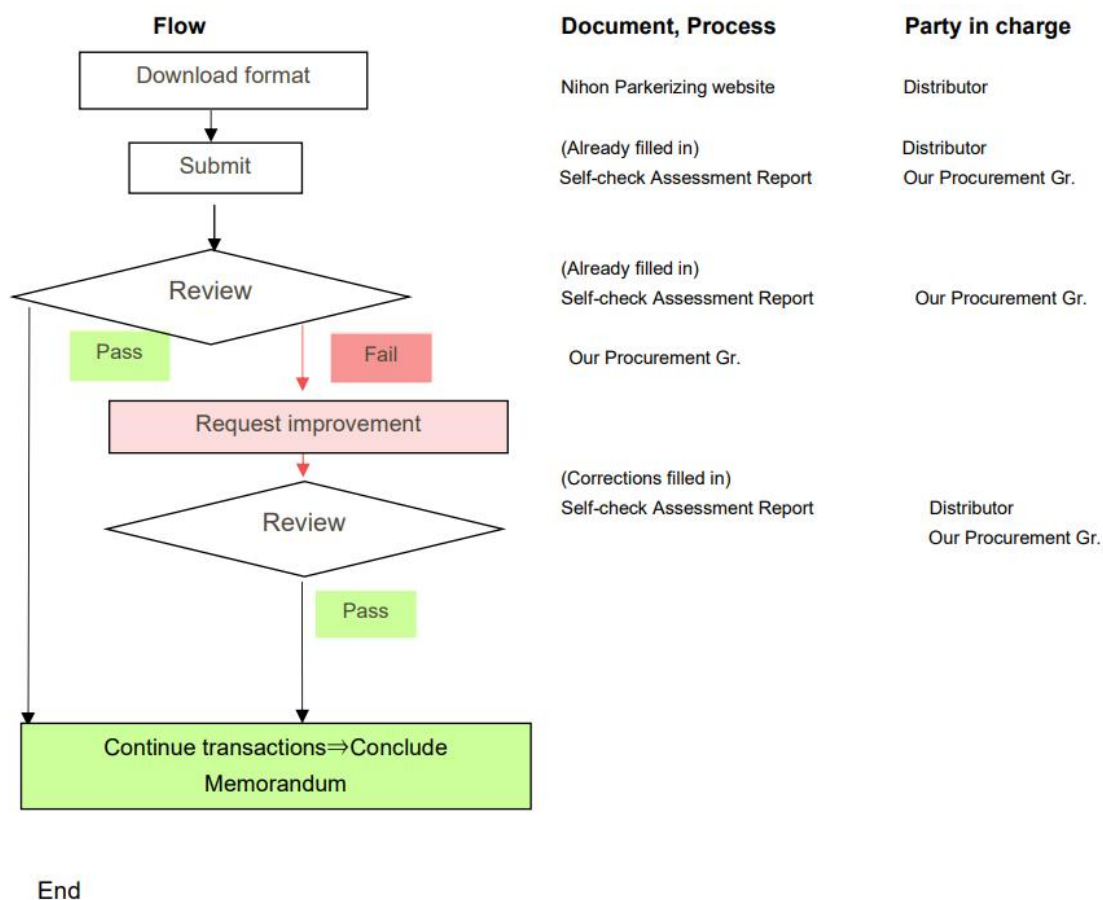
Flow

Download format

Submit

Review

Pass

Fail

Request improvement

Review

Pass

Continue transactions⇒Conclude Memorandum

End

Document, Process

Nihon Parkerizing website

(Already filled in)
Self-check Assessment Report

(Already filled in)
Self-check Assessment Report

Our Procurement Gr.

(Corrections filled in)
Self-check Assessment Report

Party in charge

Distributor

Distributor
Our Procurement Gr.

Our Procurement Gr.

Distributor
Our Procurement Gr.